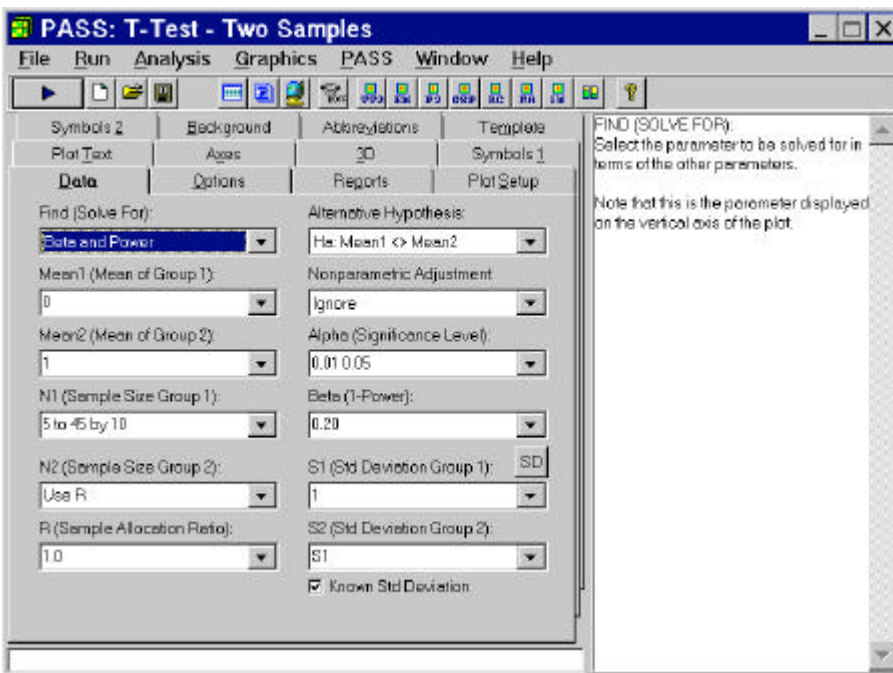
PASS: T-Test - Two Samples

File Run Analysis Graphics PASS Window Help

Symbols 2 | Background | Abbreviations | Template
Plot Text | Axes | 3D | Symbols 1
Data | Options | Reports | Plot Setup

Find (Solve For):
Beta and Power

Mean1 (Mean of Group 1):
0

Mean2 (Mean of Group 2):
1

N1 (Sample Size Group 1):
5 to 45 by 10

N2 (Sample Size Group 2):
Use R

R (Sample Allocation Ratio):
1.0

Alternative Hypothesis:
Ha: Mean1 <> Mean2

Nonparametric Adjustment
Ignore

Alpha (Significance Level):
0.01 0.05

Beta (1-Power):
0.20

SD

S1 (Std Deviation Group 1):
1

S2 (Std Deviation Group 2):
S1

Known Std Deviation

FIND (SOLVE FOR):
Select the parameter to be solved for in terms of the other parameters.

Note that this is the parameter displayed on the vertical axis of the plot.